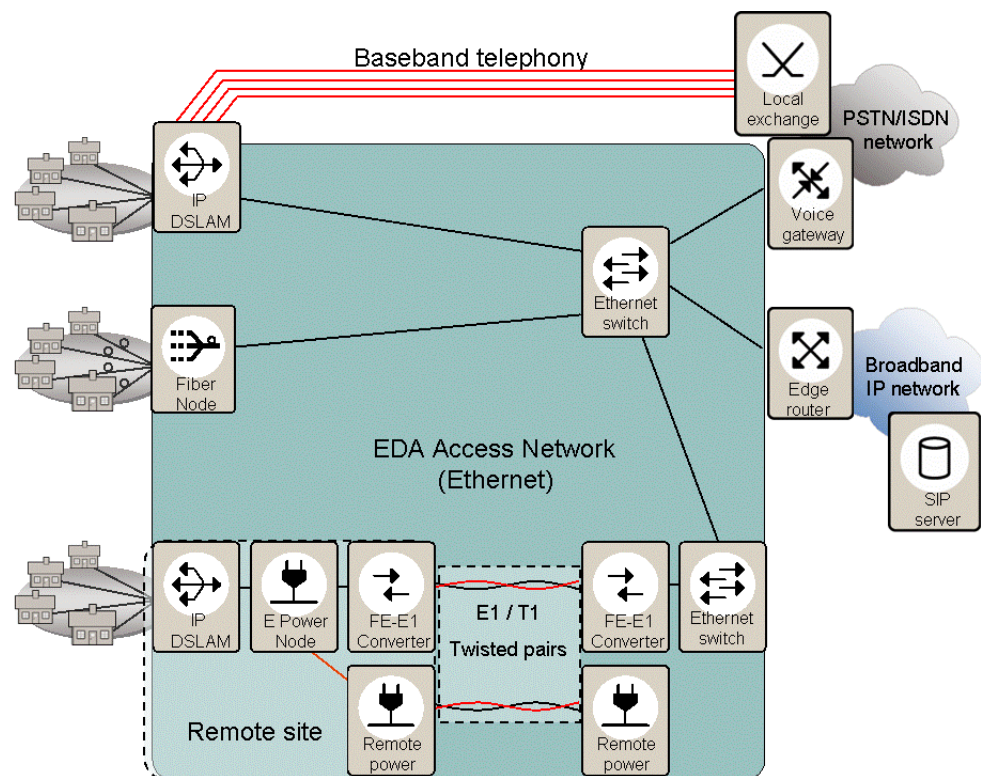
Baseband telephony

Local exchange

PSTN/ISDN network

IP DSLAM

Voice gateway

Ethernet switch

Fiber Node

Edge router

Broadband IP network

SIP server

EDA Access Network (Ethernet)

IP DSLAM

E Power Node

FE-E1 Converter

E1 / T1

Twisted pairs

FE-E1 Converter

Ethernet switch

Remote power

Remote power

Remote site